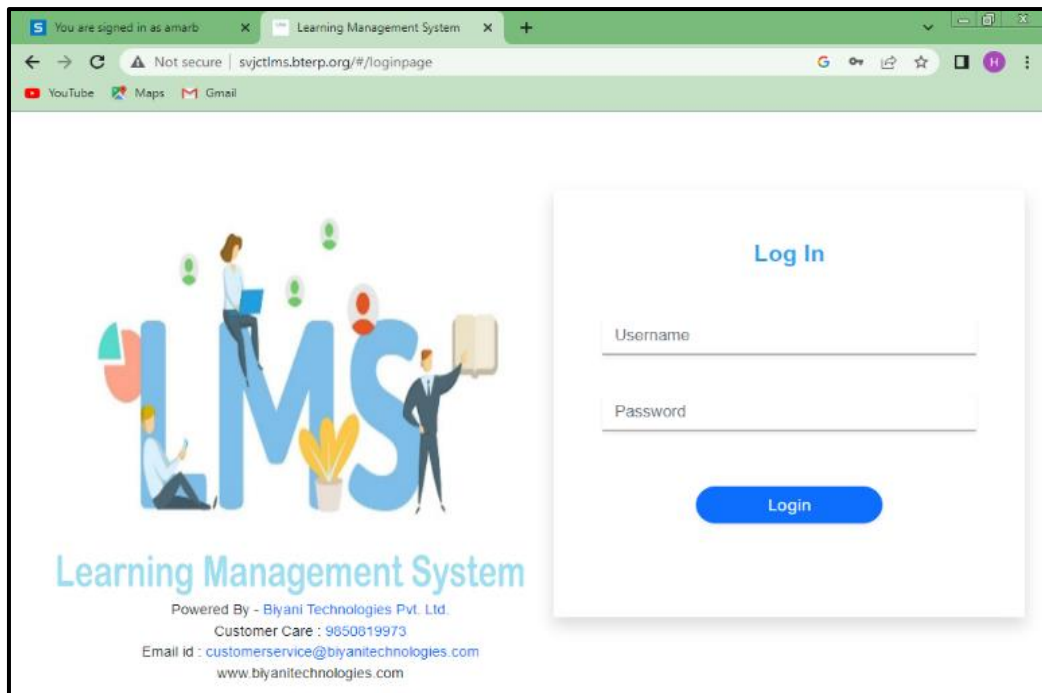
S You are signed in as amarb ×
Learning Management System ×
+

Not secure | svjctlms.bterp.org/#/loginpage

YouTube Maps Gmail

LMS

Learning Management System

Powered By - Biyani Technologies Pvt. Ltd.
Customer Care : 9850819973
Email id : customerservice@biyanitechnologies.com
www.biyanitechnologies.com

Log In

Username

Password

Login